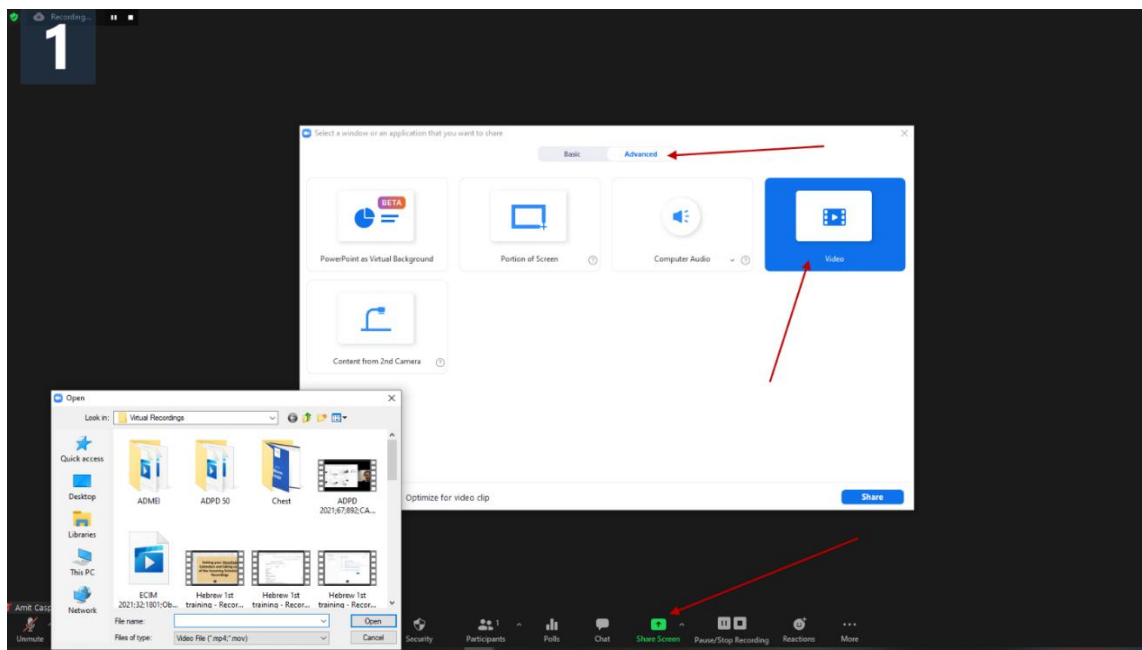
Recording...

1

Select a window or an application that you want to share

Basic
Advanced

BETA
PowerPoint as Virtual Background

Portion of Screen

Computer Audio

Video

Content from 2nd Camera

Optimize for video clip

Share

Open

Look in: Virtual Recordings

Quick access
Desktop
Libraries
This PC
Network

ADMEI
ADPD 50
Chest
ADPD 2021;67;892;CA...
ECIM 2021;32;1801;Ob...
Hebrew 1st training - Recor...
Hebrew 1st training - Recor...
Hebrew 1st training - Recor...

File name:
Files of type: Video File (*.mp4;*.mov)

Open
Cancel

Amit Casp
Unmute
Security
Participants 1
Polls
Chat
Share Screen
Pause/Stop Recording
Reactions
More